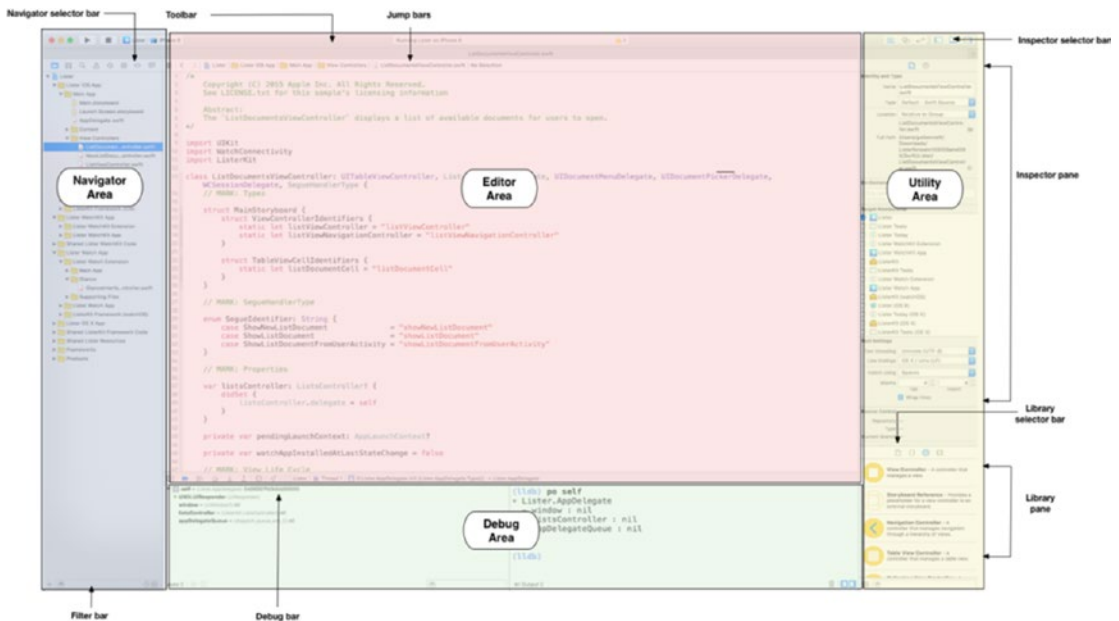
Navigator selector bar
Toolbar
Jump bars
Inspector selector bar

/*
Copyright (C) 2015 Apple Inc. All Rights Reserved.
See LICENSE.txt for this sample's licensing information

Abstract:
The `ListDocumentsViewController` displays a list of available documents for users to open.
*/

import UIKit
import WatchConnectivity
import ListerKit

class ListDocumentsViewController: UITableViewController, List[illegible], UIDocumentMenuDelegate, UIDocumentPickerDelegate, WCSessionDelegate, SegueHandlerType {
// MARK: Types

struct MainStoryboard {
struct ViewControllerIdentifiers {
static let listViewController = "listViewController"
static let listViewNavigationController = "listViewNavigationController"
}

struct TableViewCellIdentifiers {
static let listDocumentCell = "listDocumentCell"
}
}

// MARK: SegueHandlerType

enum SegueIdentifier: String {
case ShowNewListDocument = "showNewListDocument"
case ShowListDocument = "showListDocument"
case ShowListDocumentFromUserActivity = "showListDocumentFromUserActivity"
}

// MARK: Properties

var listsController: ListsController! {
didSet {
listsController.delegate = self
}
}

private var pendingLaunchContext: AppLaunchContext?

private var watchAppInstalledAtLastStateChange = false

// MARK: View Life Cycle

Navigator Area
Editor Area
Utility Area
Inspector pane

(lldb) po self
<Lister.AppDelegate
window : nil
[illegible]istsController : nil
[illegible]pDelegateQueue : nil

(lldb)

Debug Area
Library selector bar
Library pane
View Controller - A controller that manages a view.
Storyboard Reference - Provides a placeholder for a view controller in an external storyboard.
Navigation Controller - A controller that manages navigation through a hierarchy of views.
Table View Controller - A controller that manages a table view.

Filter bar
Debug bar